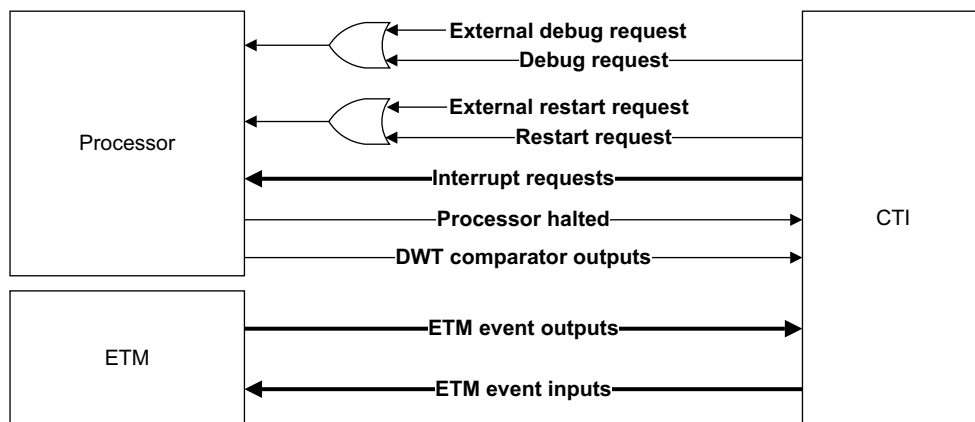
Processor

External debug request

Debug request

External restart request

Restart request

Interrupt requests

Processor halted

DWT comparator outputs

CTI

ETM

ETM event outputs

ETM event inputs